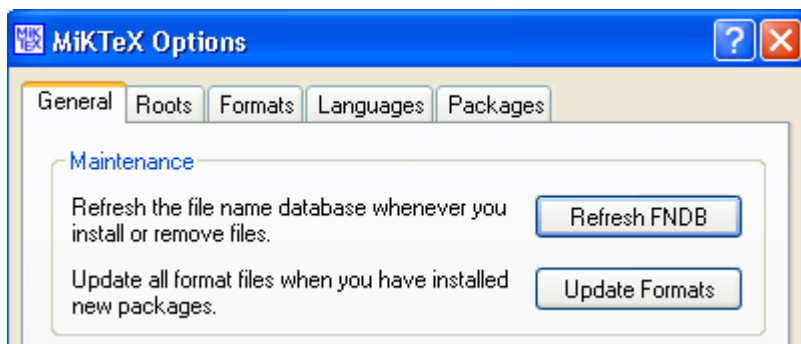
MiKTeX Options

?

General
Roots
Formats
Languages
Packages

Maintenance

Refresh the file name database whenever you install or remove files.

Refresh FNDB

Update all format files when you have installed new packages.

Update Formats